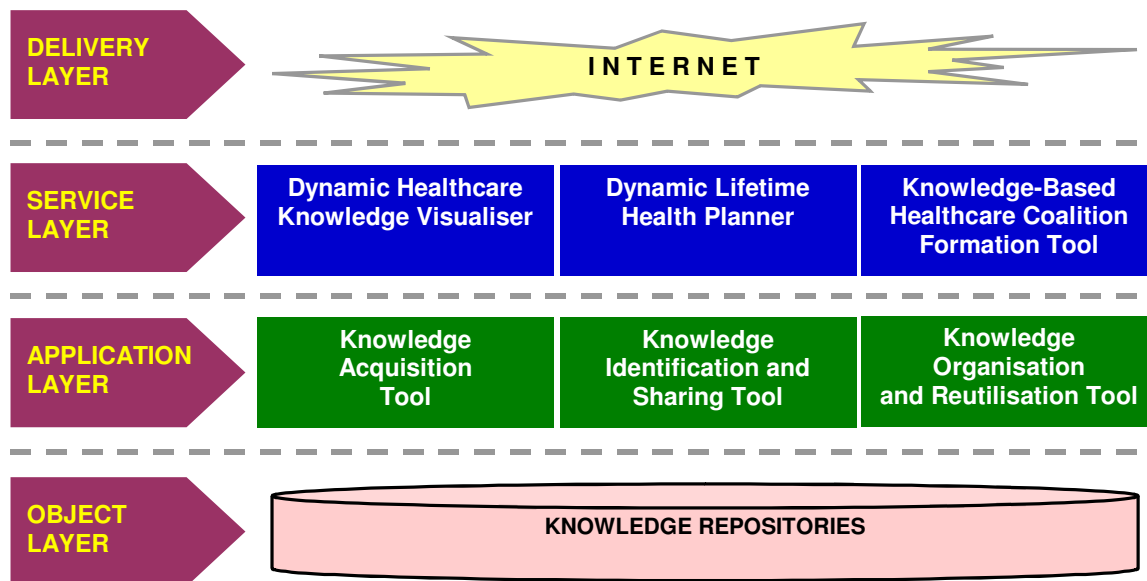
DELIVERY LAYER

INTERNET

SERVICE LAYER

Dynamic Healthcare Knowledge Visualiser

Dynamic Lifetime Health Planner

Knowledge-Based Healthcare Coalition Formation Tool

APPLICATION LAYER

Knowledge Acquisition Tool

Knowledge Identification and Sharing Tool

Knowledge Organisation and Reutilisation Tool

OBJECT LAYER

KNOWLEDGE REPOSITORIES